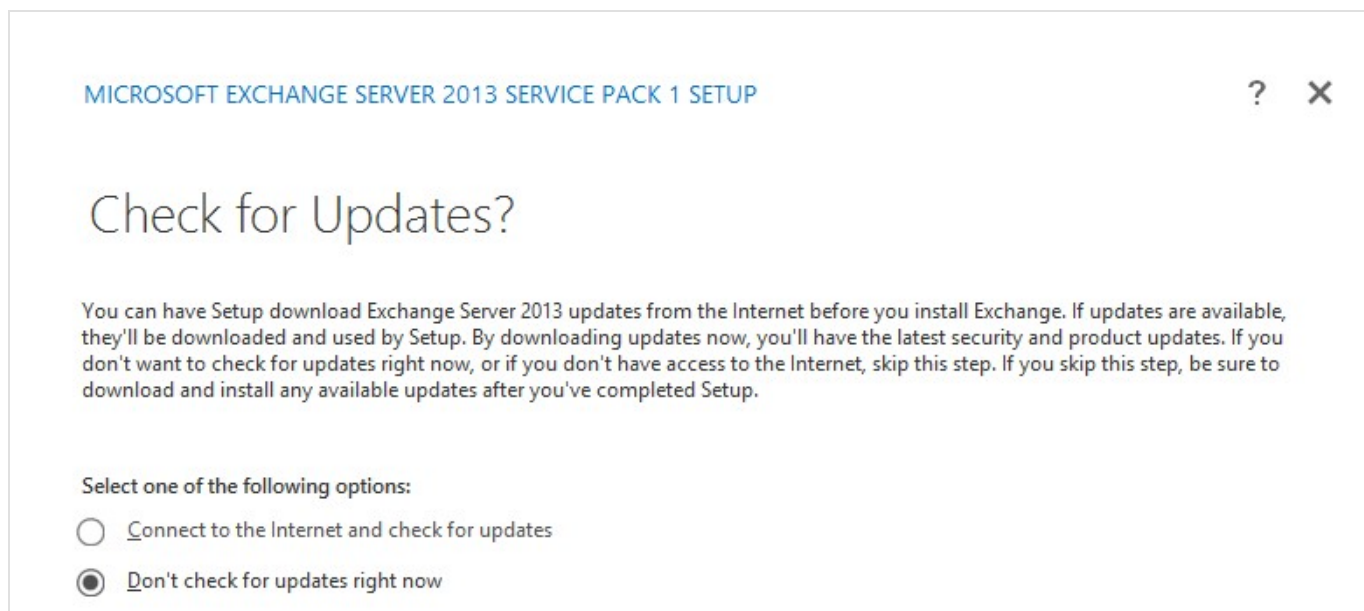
MICROSOFT EXCHANGE SERVER 2013 SERVICE PACK 1 SETUP

? ×

Check for Updates?

You can have Setup download Exchange Server 2013 updates from the Internet before you install Exchange. If updates are available, they'll be downloaded and used by Setup. By downloading updates now, you'll have the latest security and product updates. If you don't want to check for updates right now, or if you don't have access to the Internet, skip this step. If you skip this step, be sure to download and install any available updates after you've completed Setup.

Select one of the following options:

Connect to the Internet and check for updates

Don't check for updates right now